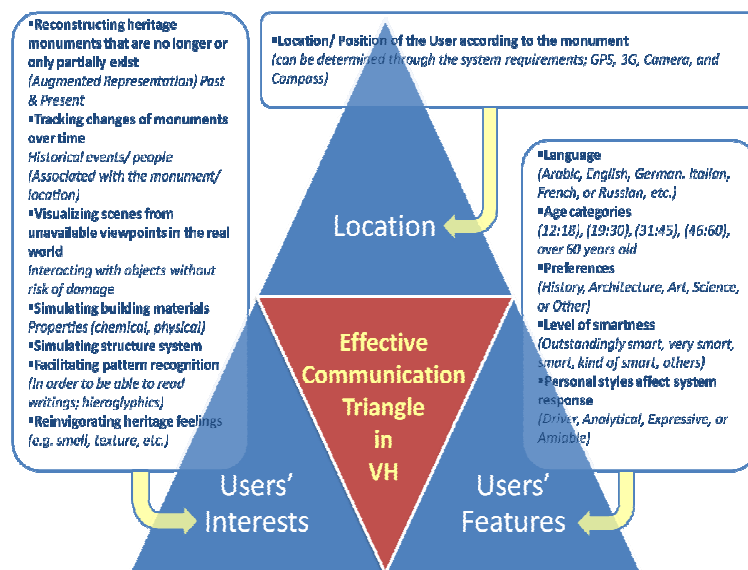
▪Reconstructing heritage monuments that are no longer or only partially exist
(Augmented Representation) Past & Present
▪Tracking changes of monuments over time
Historical events/ people (Associated with the monument/ location)
▪Visualizing scenes from unavailable viewpoints in the real world
Interacting with objects without risk of damage
▪Simulating building materials
Properties (chemical, physical)
▪Simulating structure system
▪Facilitating pattern recognition
(In order to be able to read writings; hieroglyphics)
▪Reinvigorating heritage feelings
(e.g. smell, texture, etc.)

▪Location/ Position of the User according to the monument
(can be determined through the system requirements; GPS, 3G, Camera, and Compass)

▪Language
(Arabic, English, German. Italian, French, or Russian, etc.)
▪Age categories
(12:18), (19:30), (31:45), (46:60), over 60 years old
▪Preferences
(History, Architecture, Art, Science, or Other)
▪Level of smartness
(Outstandingly smart, very smart, smart, kind of smart, others)
▪Personal styles affect system response
(Driver, Analytical, Expressive, or Amiable)

Location

Effective Communication Triangle in VH

Users' Interests

Users' Features